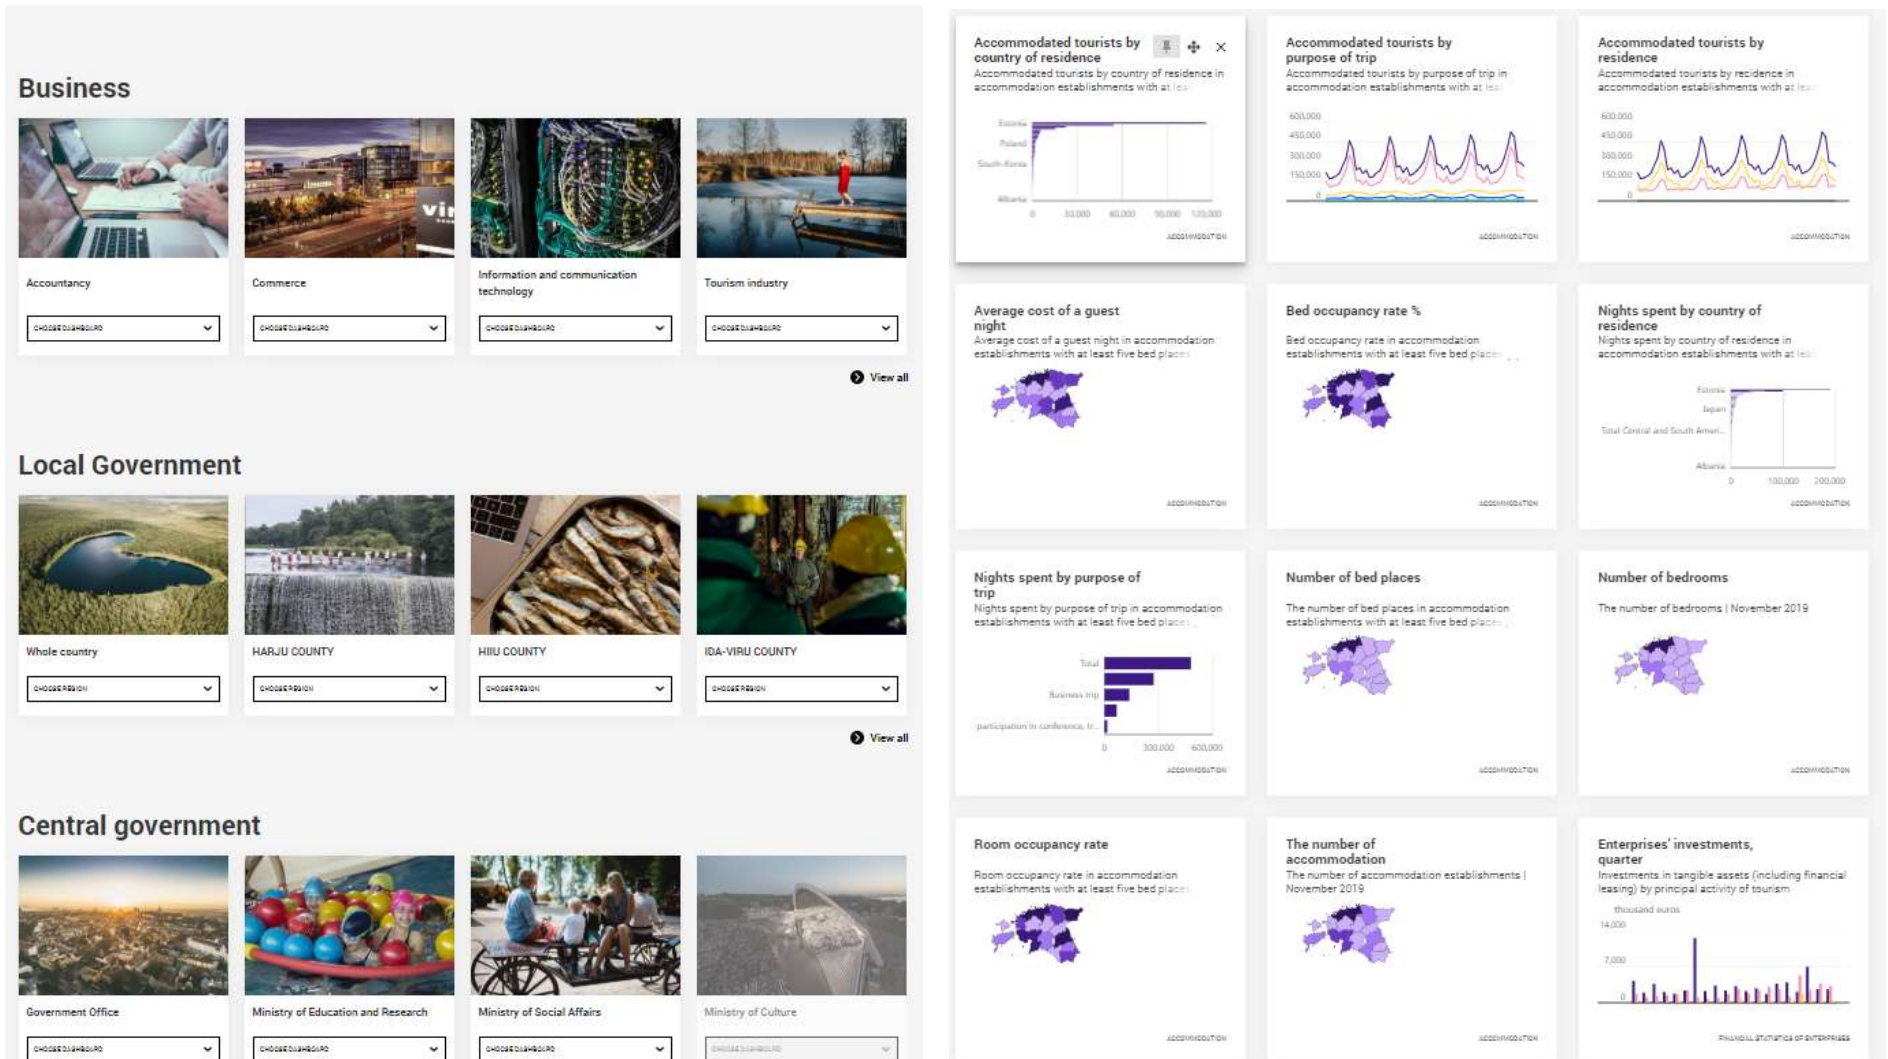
Business

Accountancy

CHOOSE DASHBOARD

Commerce

CHOOSE DASHBOARD

Information and communication technology

CHOOSE DASHBOARD

Tourism industry

CHOOSE DASHBOARD

View all

Local Government

Whole country

CHOOSE REGION

HARJU COUNTY

CHOOSE REGION

HIIU COUNTY

CHOOSE REGION

IDA-VIRU COUNTY

CHOOSE REGION

View all

Central government

Government Office

CHOOSE DASHBOARD

Ministry of Education and Research

CHOOSE DASHBOARD

Ministry of Social Affairs

CHOOSE DASHBOARD

Ministry of Culture

CHOOSE DASHBOARD

Accommodated tourists by country of residence

Accommodated tourists by country of residence in accommodation establishments with at lea

Estonia
Poland
South Korea
Albania
0 30,000 60,000 90,000 120,000

ACCOMMODATION

Accommodated tourists by purpose of trip

Accommodated tourists by purpose of trip in accommodation establishments with at lea

600,000
450,000
300,000
150,000
0

ACCOMMODATION

Accommodated tourists by residence

Accommodated tourists by residence in accommodation establishments with at lea

600,000
450,000
300,000
150,000
0

ACCOMMODATION

Average cost of a guest night

Average cost of a guest night in accommodation establishments with at least five bed places

ACCOMMODATION

Bed occupancy rate %

Bed occupancy rate in accommodation establishments with at least five bed places

ACCOMMODATION

Nights spent by country of residence

Nights spent by country of residence in accommodation establishments with at lea

Estonia
Japan
Total Central and South Ameri...
Albania
0 100,000 200,000

ACCOMMODATION

Nights spent by purpose of trip

Nights spent by purpose of trip in accommodation establishments with at least five bed places

Total
Business trip
participation in conference, tr...
0 300,000 600,000

ACCOMMODATION

Number of bed places

The number of bed places in accommodation establishments with at least five bed places

ACCOMMODATION

Number of bedrooms

The number of bedrooms | November 2019

ACCOMMODATION

Room occupancy rate

Room occupancy rate in accommodation establishments with at least five bed places

ACCOMMODATION

The number of accommodation

The number of accommodation establishments | November 2019

ACCOMMODATION

Enterprises' investments, quarter

Investments in tangible assets (including financial leasing) by principal activity of tourism

thousand euros
14,000
7,000
0

FINANCIAL STATISTICS OF ENTERPRISES